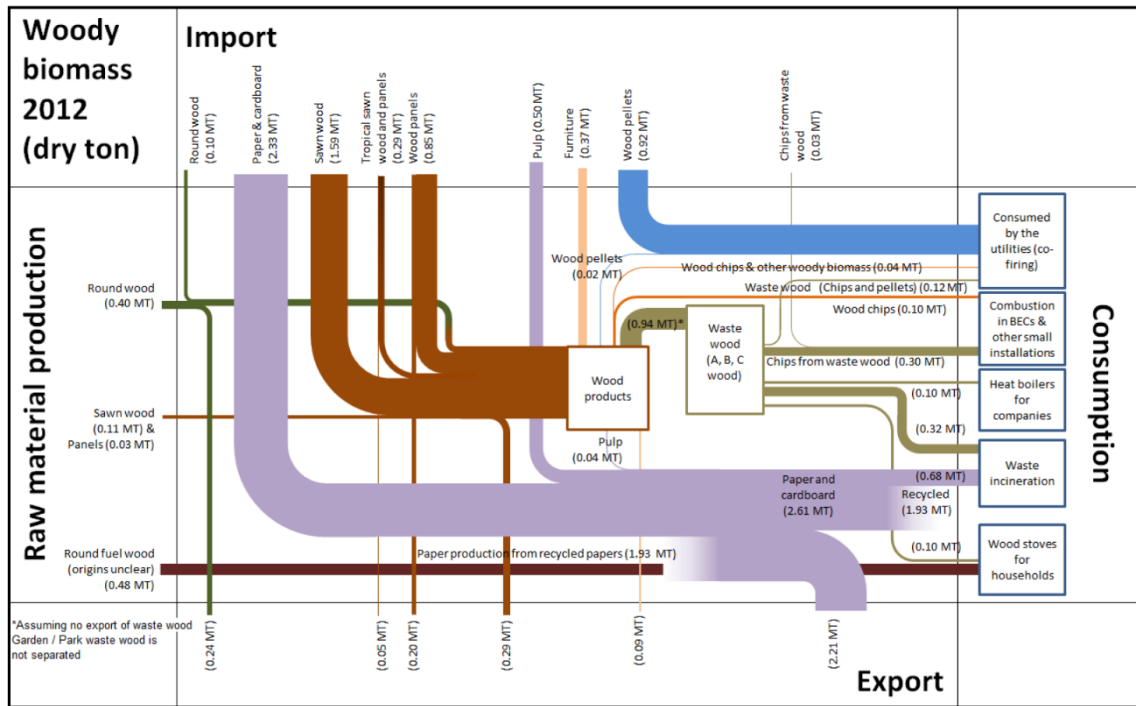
Woody biomass 2012 (dry ton)

Import

Roundwood (0.10 MT)
Paper & cardboard (2.33 MT)
Sawn wood (1.59 MT)
Tropical sawn wood and panels (0.29 MT)
Wood panels (0.85 MT)
Pulp (0.50 MT)
Furniture (0.37 MT)
Wood pellets (0.92 MT)
Chips from waste wood (0.03 MT)

Raw material production

Round wood (0.40 MT)
Sawn wood (0.11 MT) & Panels (0.03 MT)
Round fuel wood (origins unclear) (0.48 MT)

Wood pellets (0.02 MT)
Wood chips & other woody biomass (0.04 MT)
Waste wood (Chips and pellets) (0.12 MT)
Wood chips (0.10 MT)
(0.94 MT)*
Waste wood (A, B, C wood)
Chips from waste wood (0.30 MT)
Wood products
(0.10 MT)
(0.32 MT)
Pulp (0.04 MT)
(0.68 MT)
Paper and cardboard (2.61 MT)
Recycled (1.93 MT)
(0.10 MT)
Paper production from recycled papers (1.93 MT)

Consumed by the utilities (co-firing)
Combustion in BECs & other small installations
Heat boilers for companies
Waste incineration
Wood stoves for households

Consumption

*Assuming no export of waste wood
Garden / Park waste wood is not separated

(0.24 MT)
(0.05 MT)
(0.20 MT)
(0.29 MT)
(0.09 MT)
(2.21 MT)

Export